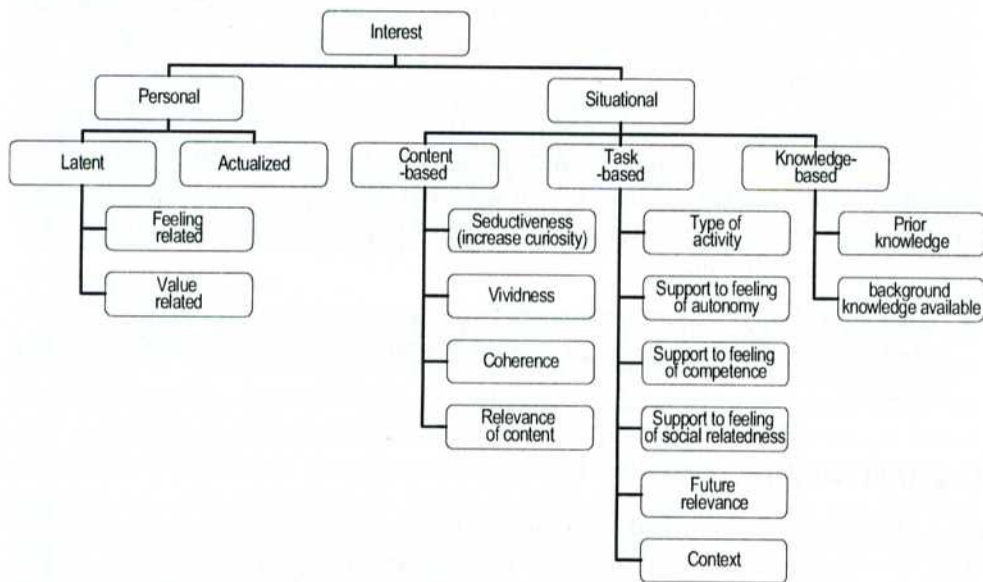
Interest

Personal

Situational

Latent

Actualized

Feeling related

Value related

Content -based

Seductiveness (increase curiosity)

Vividness

Coherence

Relevance of content

Task -based

Type of activity

Support to feeling of autonomy

Support to feeling of competence

Support to feeling of social relatedness

Future relevance

Context

Knowledge-based

Prior knowledge

background knowledge available